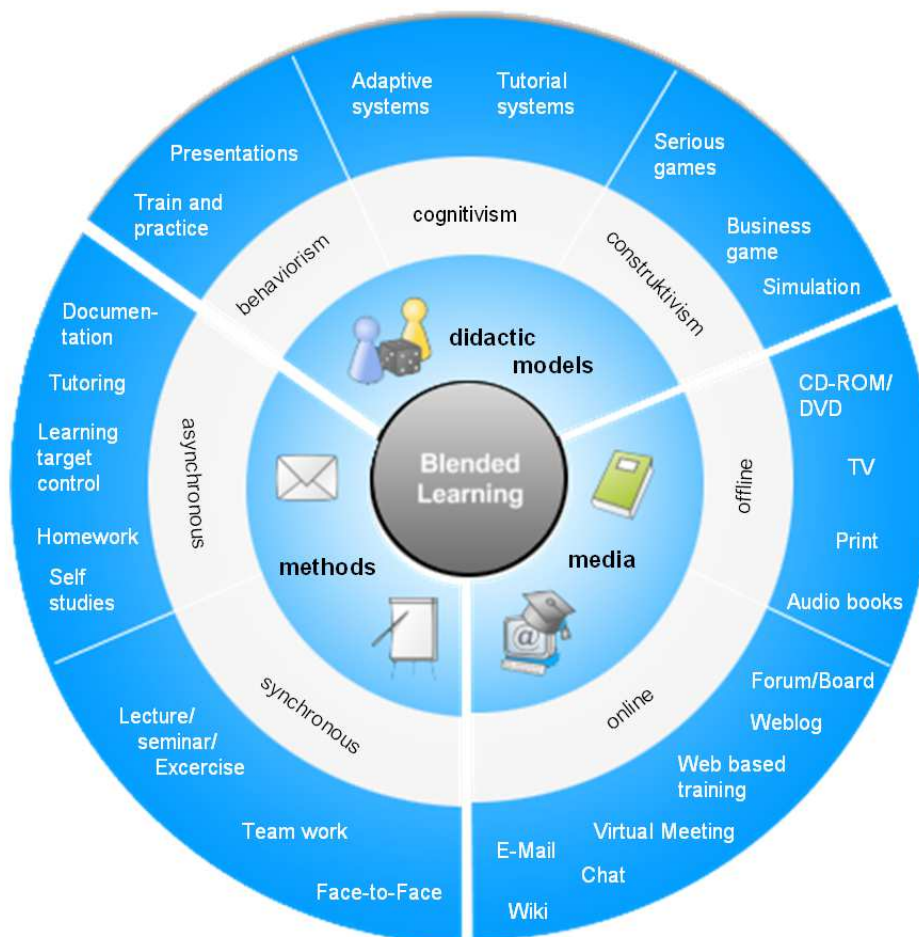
Blended Learning

didactic models

behaviorism

Presentations

Train and practice

cognitivism

Adaptive systems

Tutorial systems

construktivism

Serious games

Business game

Simulation

media

offline

CD-ROM/ DVD

TV

Print

Audio books

online

Forum/Board

Weblog

Web based training

Virtual Meeting

E-Mail

Chat

Wiki

methods

synchronous

Lecture/ seminar/ Excercise

Team work

Face-to-Face

asynchronous

Documentation

Tutoring

Learning target control

Homework

Self studies